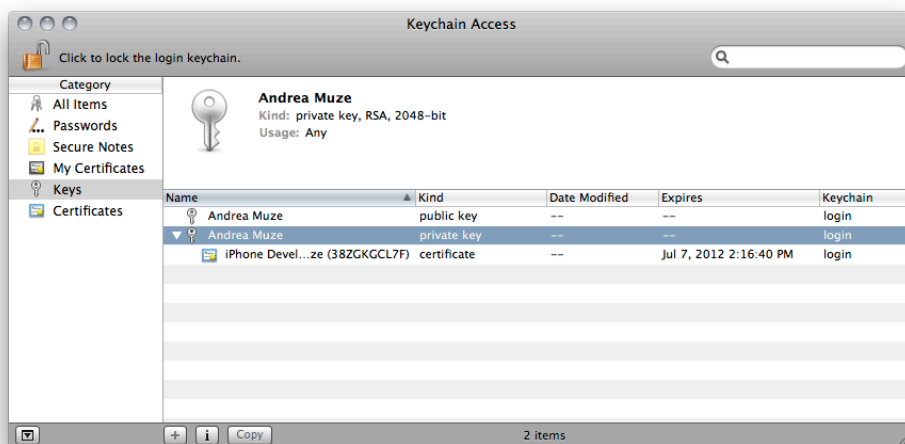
Keychain Access

Click to lock the login keychain.

Category
All Items
Passwords
Secure Notes
My Certificates
Keys
Certificates

Andrea Muze
Kind: private key, RSA, 2048-bit
Usage: Any

| Name | Kind | Date Modified | Expires | Keychain |
|---|---|---|---|---|
| Andrea Muze | public key | -- | -- | login |
| Andrea Muze | private key | -- | -- | login |
| iPhone Devel...ze (38ZGKGCL7F) | certificate | -- | Jul 7, 2012 2:16:40 PM | login |

+ i Copy
2 items